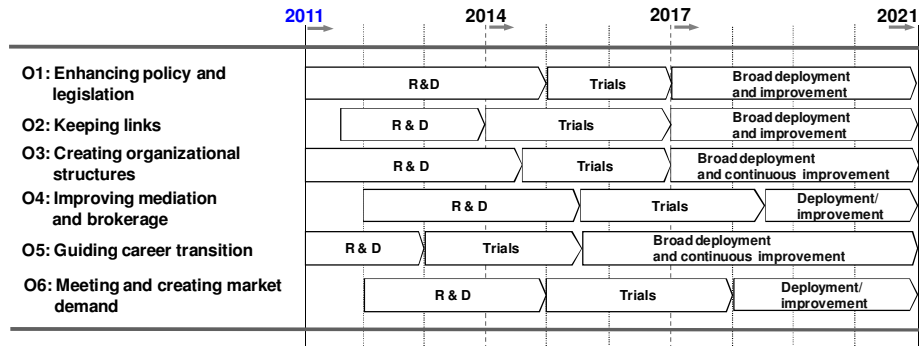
2011 2014 2017 2021

O1: Enhancing policy and legislation — R&D — Trials — Broad deployment and improvement

O2: Keeping links — R & D — Trials — Broad deployment and improvement

O3: Creating organizational structures — R & D — Trials — Broad deployment and continuous improvement

O4: Improving mediation and brokerage — R & D — Trials — Deployment/ improvement

O5: Guiding career transition — R & D — Trials — Broad deployment and continuous improvement

O6: Meeting and creating market demand — R & D — Trials — Deployment/ improvement